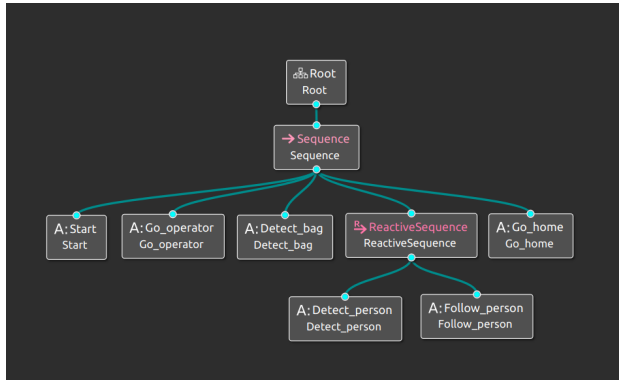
Root
Root

Sequence
Sequence

A: Start
Start

A: Go_operator
Go_operator

A: Detect_bag
Detect_bag

ReactiveSequence
ReactiveSequence

A: Go_home
Go_home

A: Detect_person
Detect_person

A: Follow_person
Follow_person